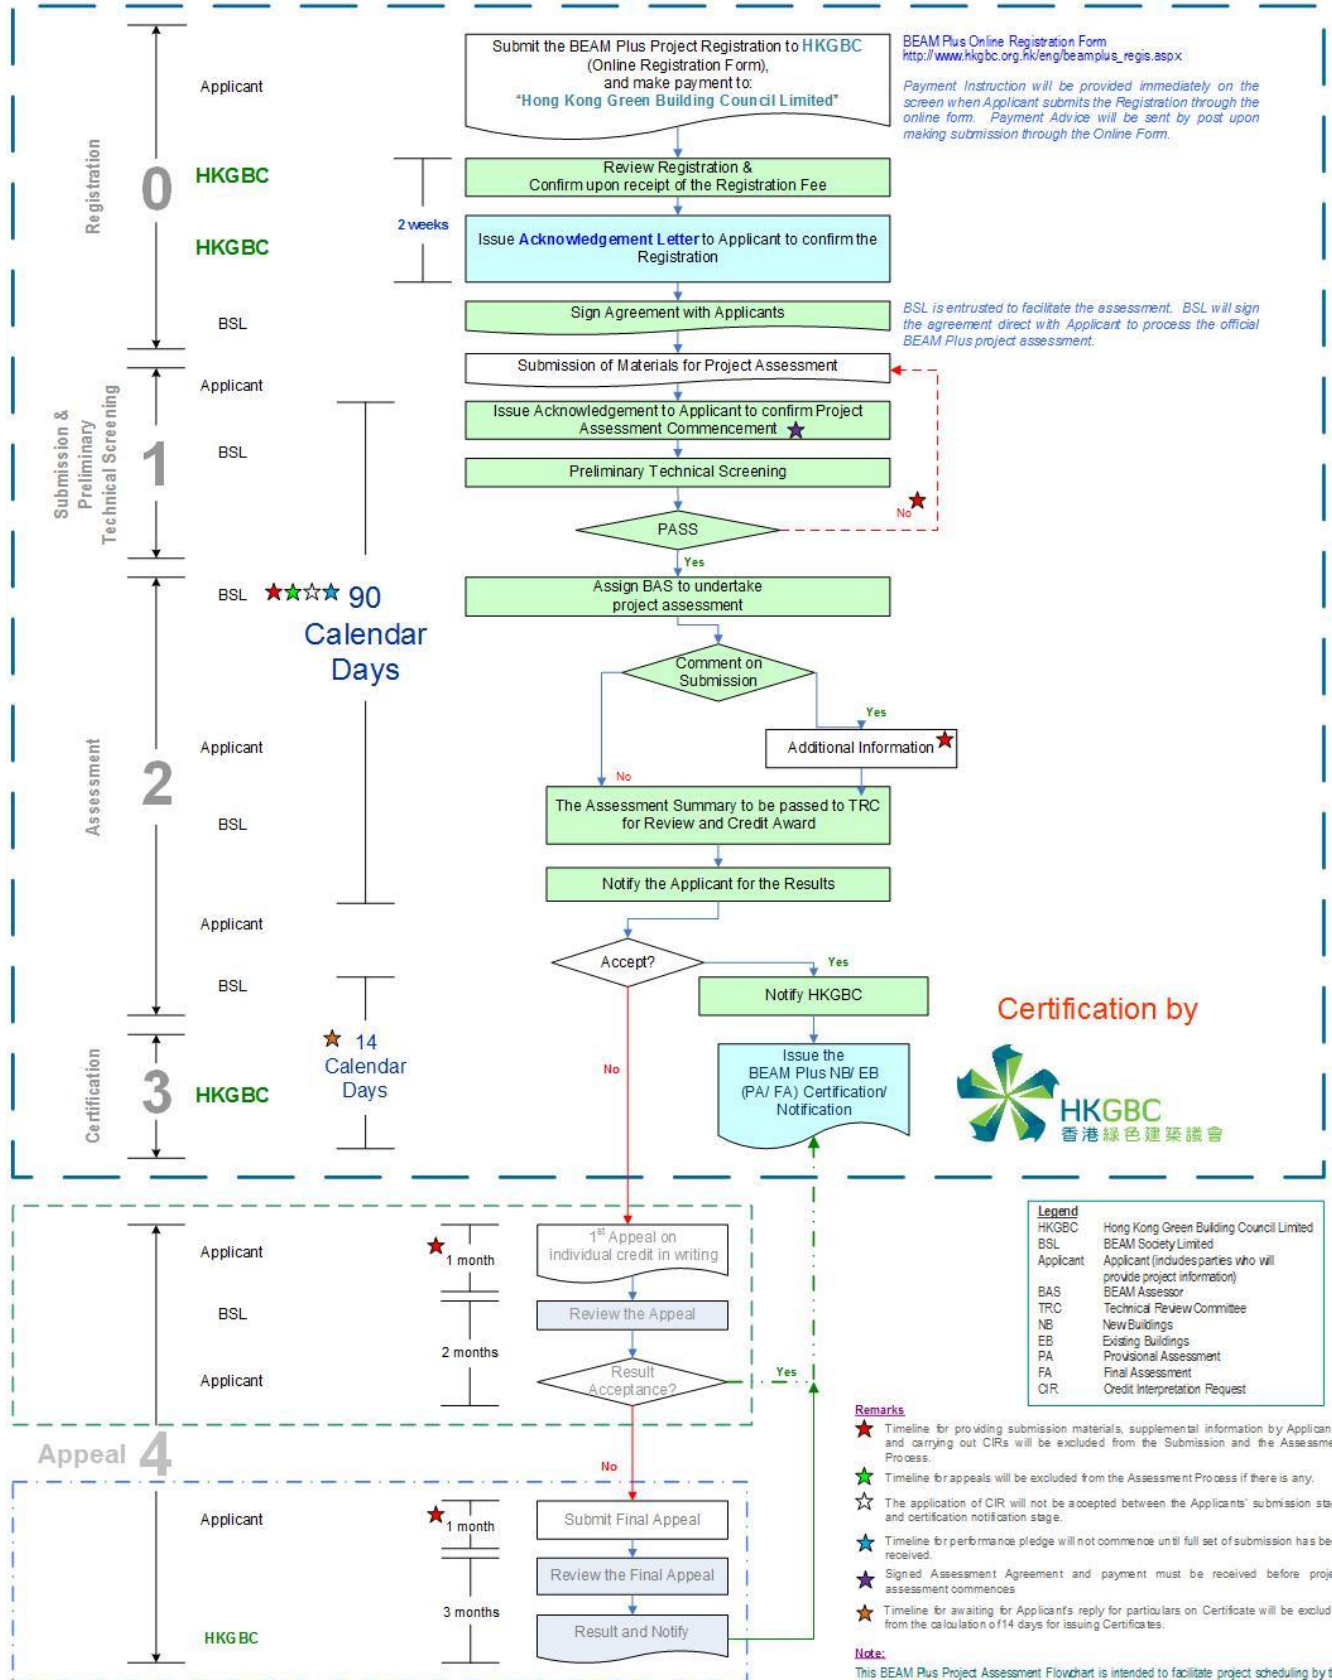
Registration

0

Applicant

HKGBC

HKGBC

BSL

2 weeks

Submit the BEAM Plus Project Registration to HKGBC (Online Registration Form), and make payment to: "Hong Kong Green Building Council Limited"

BEAM Plus Online Registration Form
http://www.hkgbc.org.hk/eng/beamplus_regis.aspx

Payment Instruction will be provided immediately on the screen when Applicant submits the Registration through the online form. Payment Advice will be sent by post upon making submission through the Online Form.

Review Registration & Confirm upon receipt of the Registration Fee

Issue Acknowledgement Letter to Applicant to confirm the Registration

Sign Agreement with Applicants

BSL is entrusted to facilitate the assessment. BSL will sign the agreement direct with Applicant to process the official BEAM Plus project assessment.

Submission & Preliminary Technical Screening

1

Applicant

BSL

Submission of Materials for Project Assessment

Issue Acknowledgement to Applicant to confirm Project Assessment Commencement

Preliminary Technical Screening

PASS

No

Yes

Assessment

2

BSL

Applicant

BSL

Applicant

BSL

90 Calendar Days

Assign BAS to undertake project assessment

Comment on Submission

Yes

Additional Information

No

The Assessment Summary to be passed to TRC for Review and Credit Award

Notify the Applicant for the Results

Accept?

Yes

Notify HKGBC

No

Certification

3

HKGBC

14 Calendar Days

Issue the BEAM Plus NB/ EB (PA/ FA) Certification/ Notification

Certification by

HKGBC
香港綠色建築議會

Appeal 4

Applicant

BSL

Applicant

1 month

2 months

1st Appeal on individual credit in writing

Review the Appeal

Result Acceptance?

Yes

No

Applicant

HKGBC

1 month

3 months

Submit Final Appeal

Review the Final Appeal

Result and Notify

| Legend | |
|---|---|
| HKGBC | Hong Kong Green Building Council Limited |
| BSL | BEAM Society Limited |
| Applicant | Applicant (includes parties who will provide project information) |
| BAS | BEAM Assessor |
| TRC | Technical Review Committee |
| NB | New Buildings |
| EB | Existing Buildings |
| PA | Provisional Assessment |
| FA | Final Assessment |
| CIR | Credit Interpretation Request |

Remarks

Timeline for providing submission materials, supplemental information by Applican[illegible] and carrying out CIRs will be excluded from the Submission and the Assessme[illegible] Process.

Timeline for appeals will be excluded from the Assessment Process if there is any.

The application of CIR will not be accepted between the Applicants' submission sta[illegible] and certification notification stage.

Timeline for performance pledge will not commence until full set of submission has be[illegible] received.

Signed Assessment Agreement and payment must be received before proj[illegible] assessment commences.

Timeline for awaiting for Applicant's reply for particulars on Certificate will be exclud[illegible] from the calculation of 14 days for issuing Certificates.

Note:
This BEAM Plus Project Assessment Flowchart is intended to facilitate project scheduling by t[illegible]